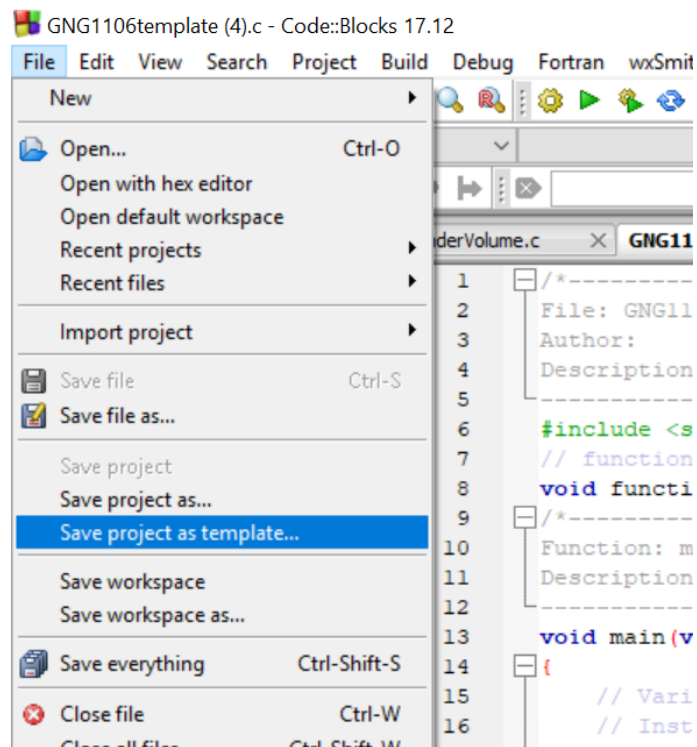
GNG1106template (4).c - Code::Blocks 17.12

File Edit View Search Project Build Debug Fortran wxSmit

New
Open... Ctrl-O
Open with hex editor
Open default workspace
Recent projects
Recent files
Import project
Save file Ctrl-S
Save file as...
Save project
Save project as...
Save project as template...
Save workspace
Save workspace as...
Save everything Ctrl-Shift-S
Close file Ctrl-W
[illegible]

derVolume.c GNG11

1 /*---------
2 File: GNG11
3 Author:
4 Description
5 ----------
6 #include <s
7 // function
8 void functi
9 /*---------
10 Function: m
11 Description
12 ----------
13 void main(v
14 {
15 // Vari
16 // Inst